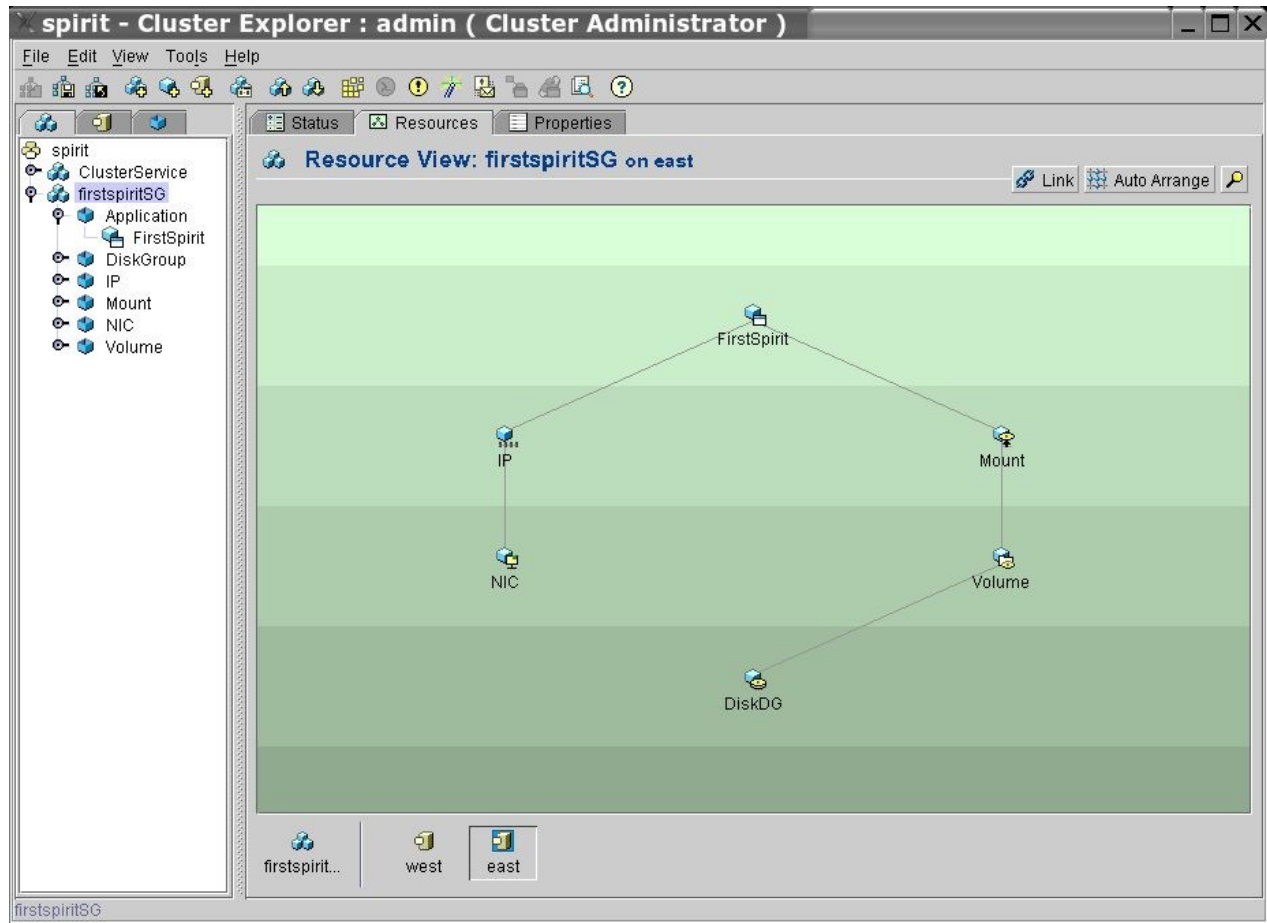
spirit - Cluster Explorer : admin ( Cluster Administrator )

File Edit View Tools Help

spirit
ClusterService
firstspiritSG
Application
FirstSpirit
DiskGroup
IP
Mount
NIC
Volume

Status Resources Properties

Resource View: firstspiritSG on east

Link Auto Arrange

FirstSpirit
IP
Mount
NIC
Volume
DiskDG

firstspirit...
west
east

firstspiritSG